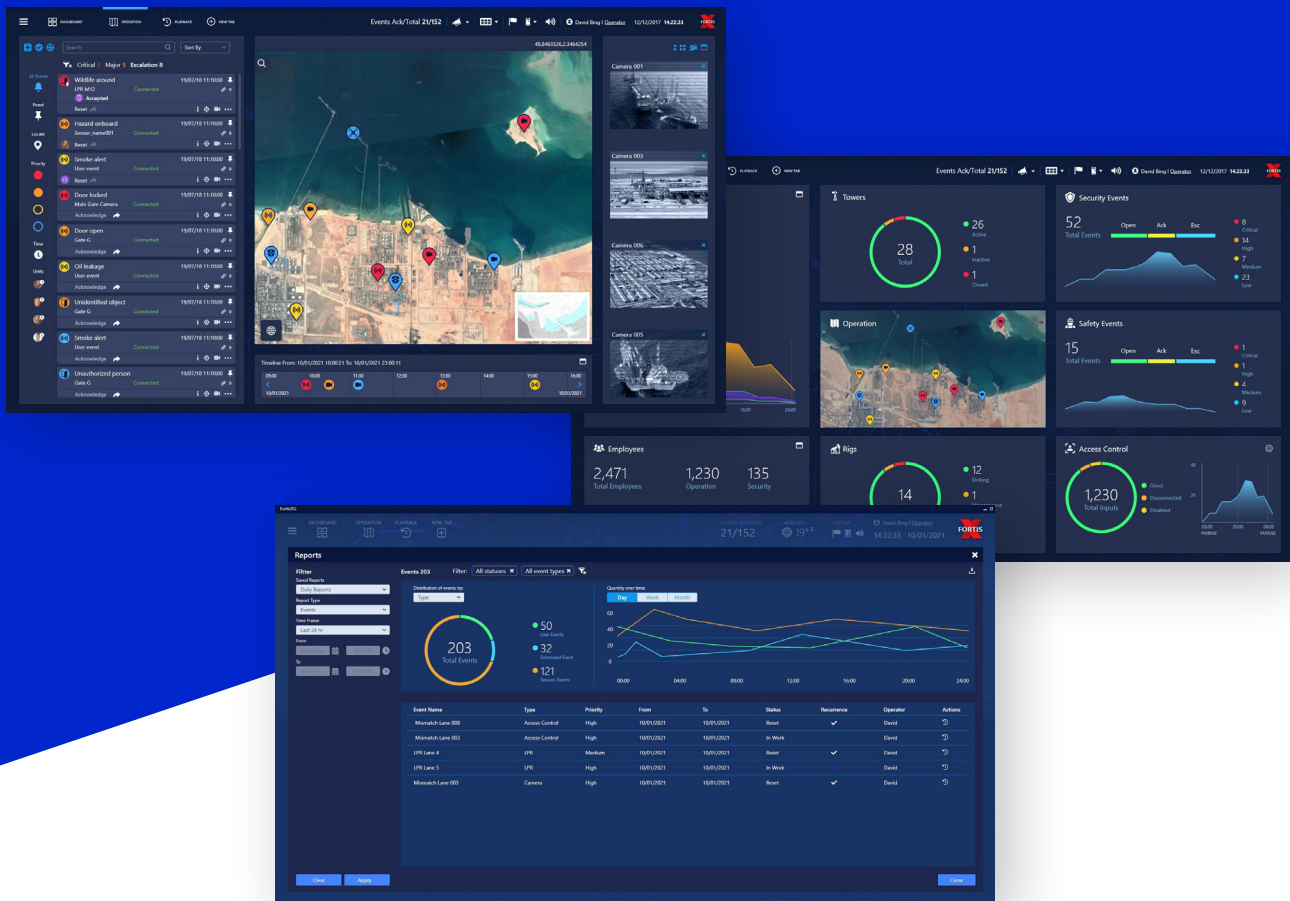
DASHBOARD OPERATION PLAYBACK NEW TAB
Events Ack/Total 21/152
David Bing | Operator 12/12/2017 14.22.33
FORTIS

Search
Sort By
Critical 3 Major 5 Escalation 8
All Events
Pined
Locate
Priority
Time
Units

Wildlife around 19/07/18 11:10:00
LPR M12 Connected
Accepted
Reset

Hazard onboard 19/07/18 11:10:00
Sensor_name001 Connected
Reset

Smoke alert 19/07/18 11:10:00
User event Connected
Reset

Door locked 19/07/18 11:10:00
Main Gate Camera Connected
Acknowledge

Door open 19/07/18 11:10:00
Gate G Connected
Acknowledge

Oil leakage 19/07/18 11:10:00
User event Connected
Acknowledge

Unidentified object 19/07/18 11:10:00
Gate G Connected
Acknowledge

Smoke alert 19/07/18 11:10:00
User event Connected
Acknowledge

Unauthorized person 19/07/18 11:10:00
Gate G Connected
Acknowledge

48.8465526,2.3464254

Timeline From: 10/01/2021 10:00:21 To: 10/01/2021 23:00:11
09:00 10:00 11:00 12:00 13:00 14:00 15:00 16:00
10/01/2021 10/01/2021

Camera 001
Camera 003
Camera 006
Camera 005

PLAYBACK NEW TAB
Events Ack/Total 21/152
David Bing | Operator 12/12/2017 14.22.33

Towers
28 Total
26 Active
1 Inactive
1 Closed

Security Events
52 Total Events
Open Ack Esc
8 Critical
14 High
7 Medium
23 Low

Operation

Safety Events
15 Total Events
Open Ack Esc
1 Critical
1 High
4 Medium
9 Low

24:00

Employees
2,471 Total Employees
1,230 Operation
135 Security

Rigs
14
12 Drilling

Access Control
1,230 Total Inputs
Good
Disconnected
Disabled
40
20
09:00 20:00 09:00
11/01/02 11/01/02 11/01/02

FortisSG
DASHBOARD OPERATION PLAYBACK NEW TAB
21/152
19° c
David Bing | Operator
14:22:33 10/01/2021

Reports
Filter
Saved Reports
Daily Reports
Report Type
Events
Time Frame
Last 24 hr
From
To

Events 203
Filter: All statuses All event types

Distribution of events by:
Type
203 Total Events
50 User Events
32 Scheduled Event
121 Sensors Events

Quantity over time:
Day Week Month
60
40
20
0
00:00 04:00 08:00 12:00 16:00 20:00 24:00

| Event Name | Type | Priority | From | To | Status | Recurrence | Operator | Actions |
|---|---|---|---|---|---|---|---|---|
| Mismatch Lane 008 | Access Control | High | 10/01/2021 | 10/01/2021 | Reset | ✓ | David | |
| Mismatch Lane 003 | Access Control | High | 10/01/2021 | 10/01/2021 | In Work | | David | |
| LPR Lane 4 | LPR | Medium | 10/01/2021 | 10/01/2021 | Reset | ✓ | David | |
| LPR Lane 5 | LPR | High | 10/01/2021 | 10/01/2021 | In Work | | David | |
| Mismatch Lane 003 | Camera | High | 10/01/2021 | 10/01/2021 | Reset | ✓ | David | |

Clear Apply
Close